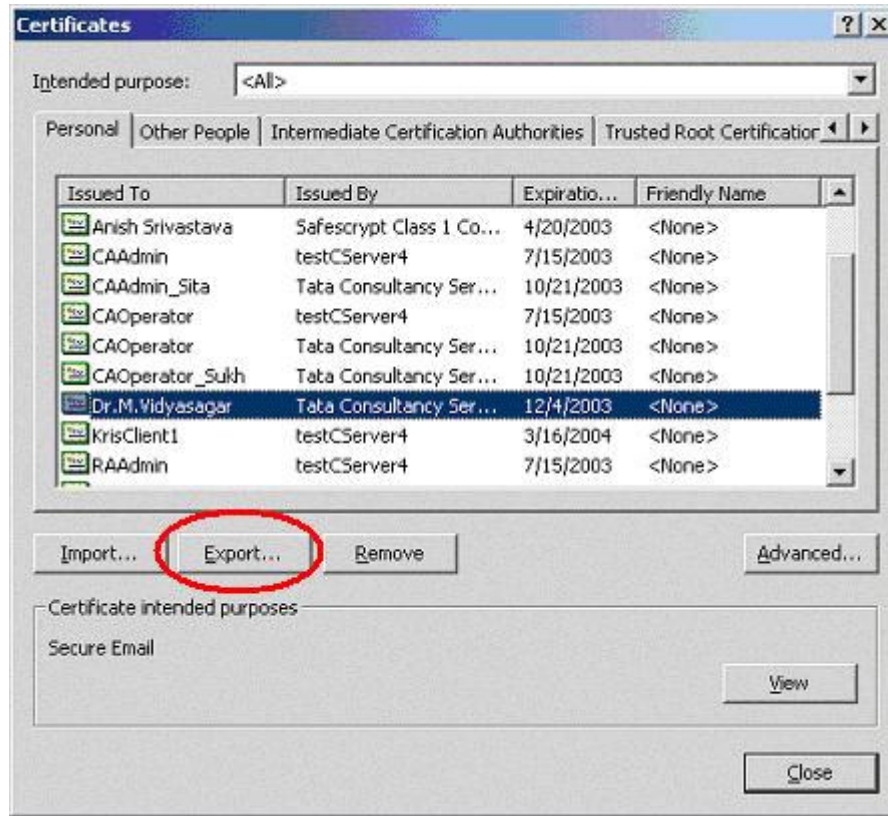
Certificates

?  X

Intended purpose: <All>

Personal | Other People | Intermediate Certification Authorities | Trusted Root Certificatior

| Issued To | Issued By | Expiratio... | Friendly Name |
|---|---|---|---|
| Anish Srivastava | Safescrypt Class 1 Co... | 4/20/2003 | <None> |
| CAAdmin | testCServer4 | 7/15/2003 | <None> |
| CAAdmin_Sita | Tata Consultancy Ser... | 10/21/2003 | <None> |
| CAOperator | testCServer4 | 7/15/2003 | <None> |
| CAOperator | Tata Consultancy Ser... | 10/21/2003 | <None> |
| CAOperator_Sukh | Tata Consultancy Ser... | 10/21/2003 | <None> |
| Dr.M.Vidyasagar | Tata Consultancy Ser... | 12/4/2003 | <None> |
| KrisClient1 | testCServer4 | 3/16/2004 | <None> |
| RAAdmin | testCServer4 | 7/15/2003 | <None> |

Import... Export... Remove Advanced...

Certificate intended purposes

Secure Email

View

Close